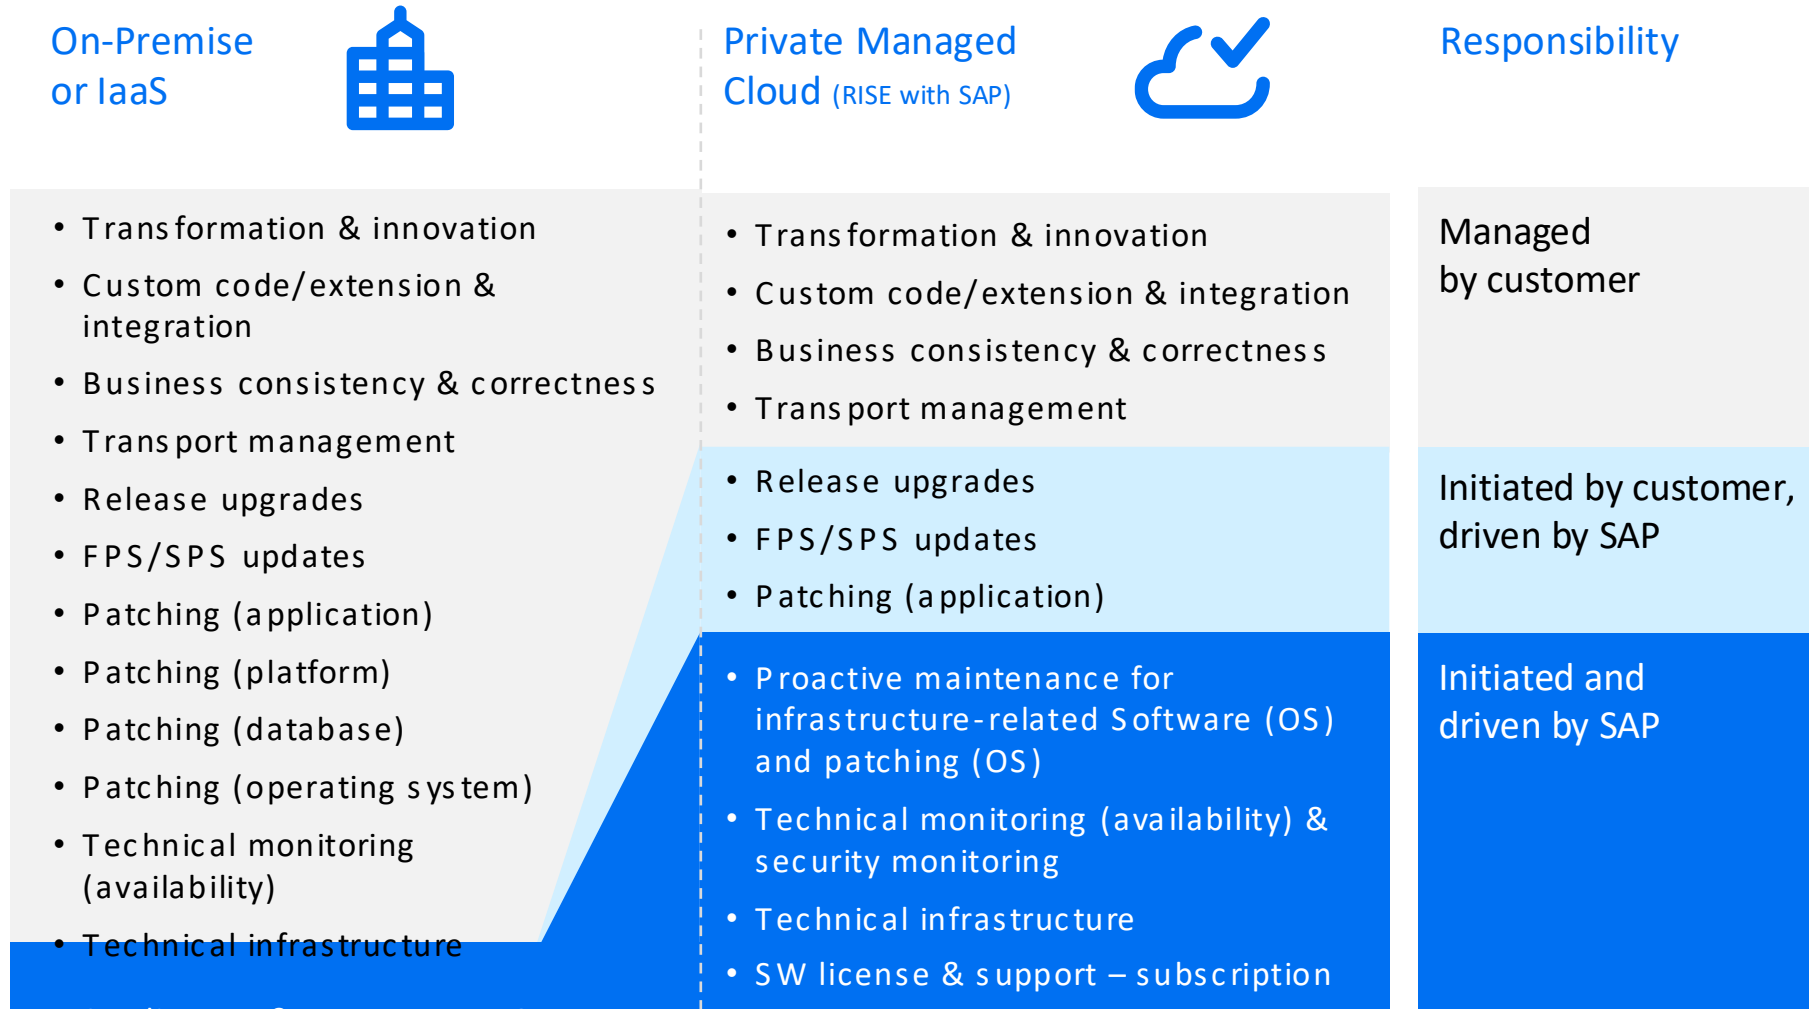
On-Premise or IaaS

Private Managed Cloud (RISE with SAP)

Responsibility

• Transformation & innovation
• Custom code/extension & integration
• Business consistency & correctness
• Transport management
• Release upgrades
• FPS/SPS updates
• Patching (application)
• Patching (platform)
• Patching (database)
• Patching (operating system)
• Technical monitoring (availability)
• Technical infrastructure
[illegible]

• Transformation & innovation
• Custom code/extension & integration
• Business consistency & correctness
• Transport management

Managed by customer

• Release upgrades
• FPS/SPS updates
• Patching (application)

Initiated by customer, driven by SAP

• Proactive maintenance for infrastructure-related Software (OS) and patching (OS)
• Technical monitoring (availability) & security monitoring
• Technical infrastructure
• SW license & support – subscription

Initiated and driven by SAP